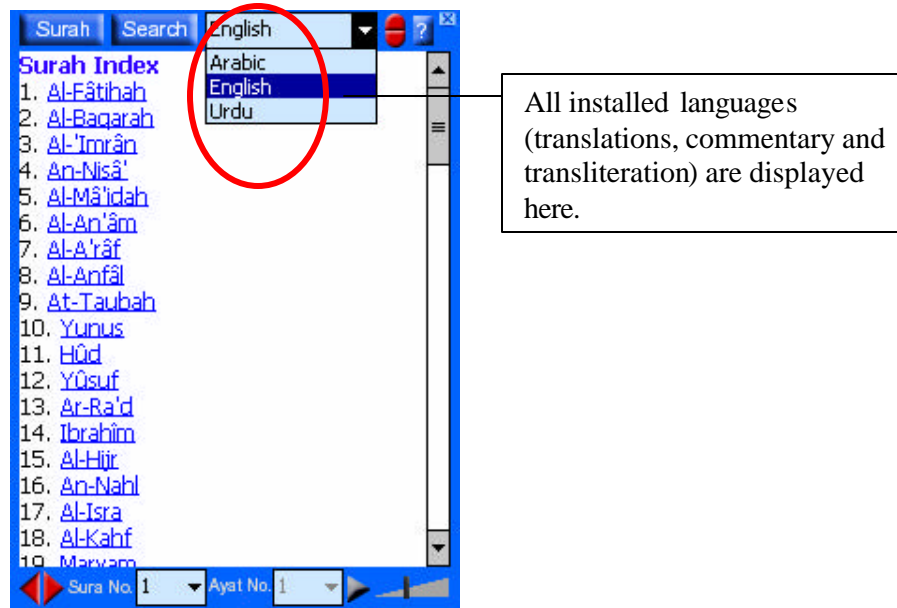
Surah Search English ?

Arabic
English
Urdu

Surah Index
1. Al-Fâtihah
2. Al-Baqarah
3. Al-'Imrân
4. An-Nisâ'
5. Al-Mâ'idah
6. Al-An'âm
7. Al-A'râf
8. Al-Anfâl
9. At-Taubah
10. Yunus
11. Hûd
12. Yûsuf
13. Ar-Ra'd
14. Ibrahîm
15. Al-Hijr
16. An-Nahl
17. Al-Isra
18. Al-Kahf
19. Maryam

Sura No. 1 Ayat No. 1

All installed languages (translations, commentary and transliteration) are displayed here.